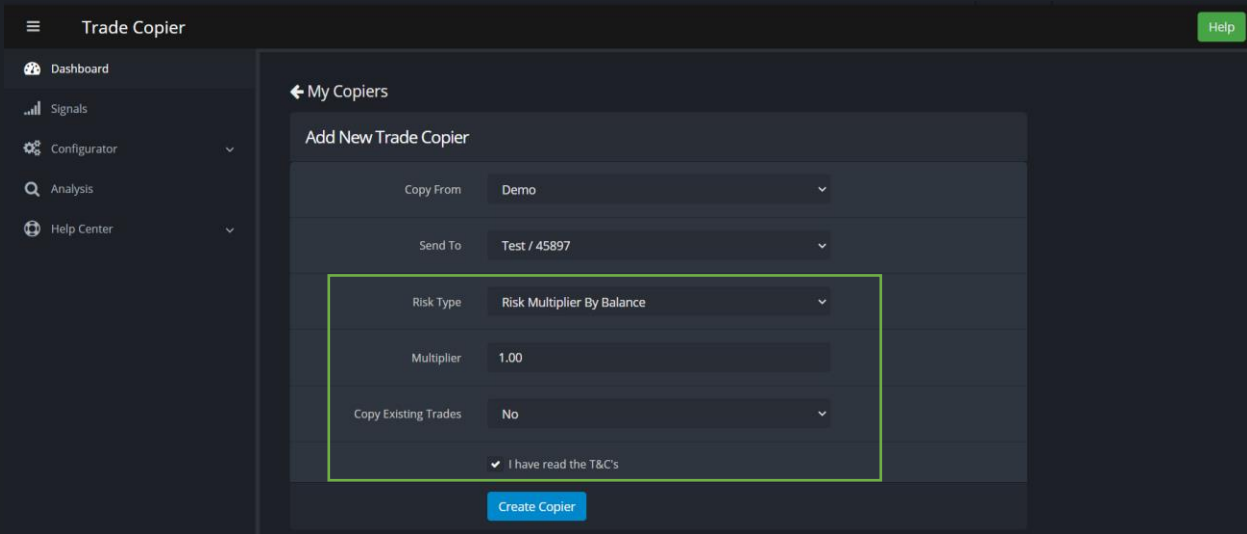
≡ Trade Copier

Help

Dashboard
Signals
Configurator
Analysis
Help Center

My Copiers

Add New Trade Copier

Copy From Demo

Send To Test / 45897

Risk Type Risk Multiplier By Balance

Multiplier 1.00

Copy Existing Trades No

I have read the T&C's

Create Copier